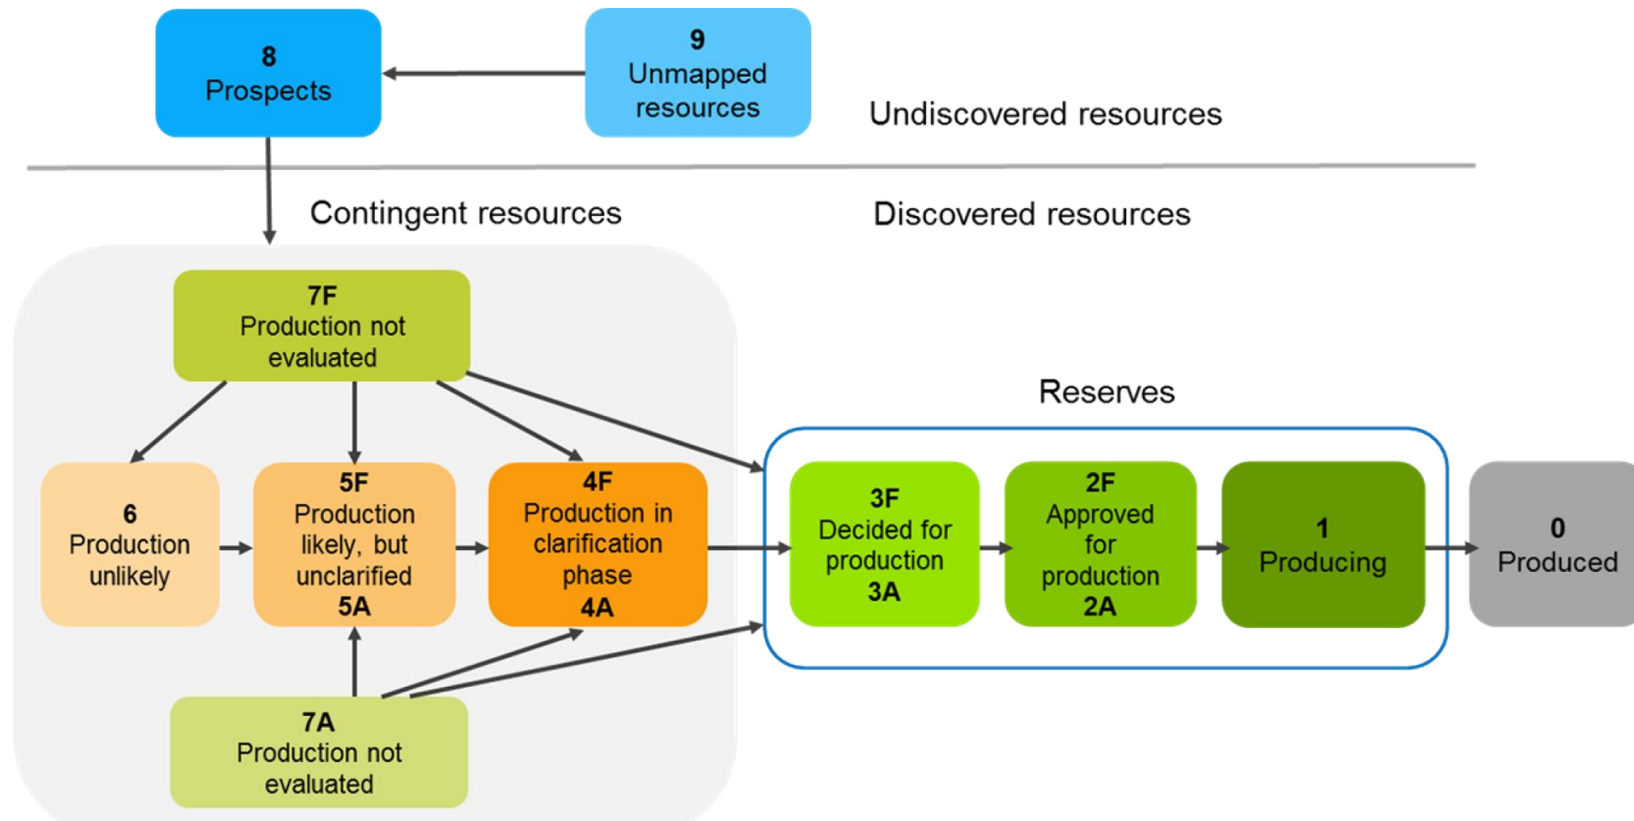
8
Prospects

9
Unmapped resources

Undiscovered resources

Contingent resources

Discovered resources

7F
Production not evaluated

Reserves

6
Production unlikely

5F
Production likely, but unclarified
5A

4F
Production in clarification phase
4A

3F
Decided for production
3A

2F
Approved for production
2A

1
Producing

0
Produced

7A
Production not evaluated